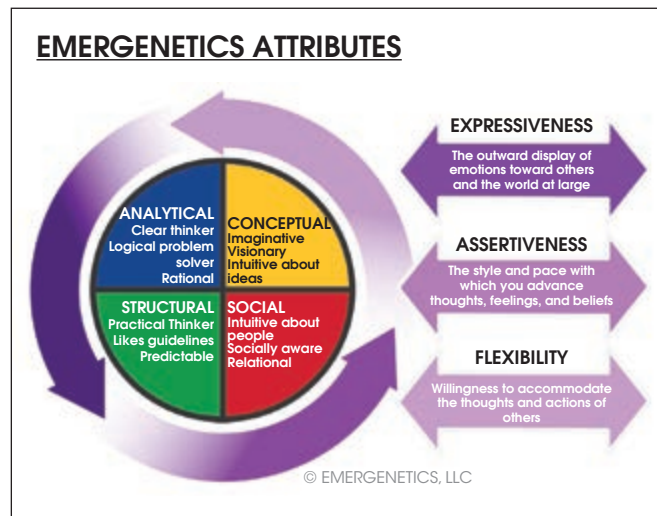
EMERGENETICS ATTRIBUTES

ANALYTICAL
Clear thinker
Logical problem solver
Rational

CONCEPTUAL
Imaginative
Visionary
Intuitive about ideas

STRUCTURAL
Practical Thinker
Likes guidelines
Predictable

SOCIAL
Intuitive about people
Socially aware
Relational

EXPRESSIVENESS
The outward display of emotions toward others and the world at large

ASSERTIVENESS
The style and pace with which you advance thoughts, feelings, and beliefs

FLEXIBILITY
Willingness to accommodate the thoughts and actions of others

© EMERGENETICS, LLC